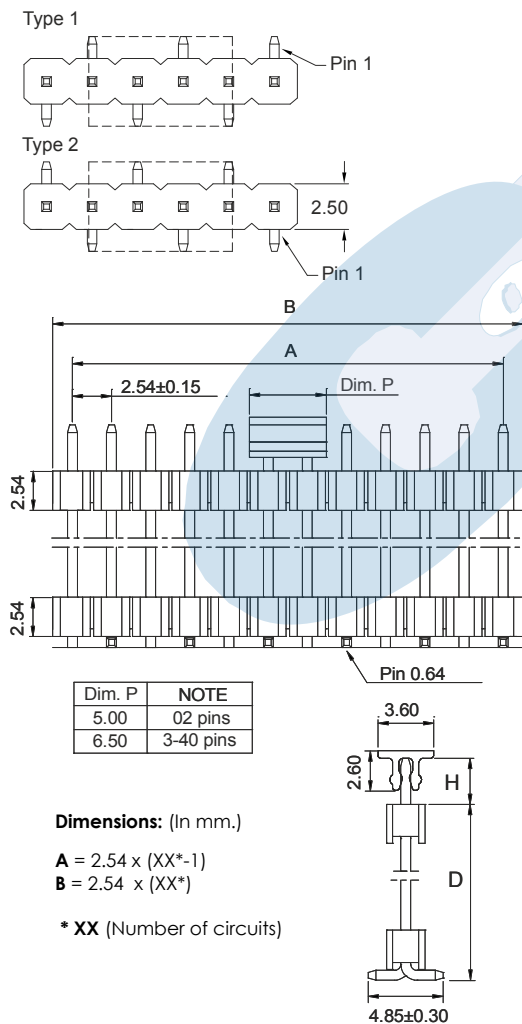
Type 1

Pin 1

Type 2

2.50

Pin 1

B

A

2.54±0.15

Dim. P

2.54

2.54

Pin 0.64

| Dim. P | NOTE |
|---|---|
| 5.00 | 02 pins |
| 6.50 | 3-40 pins |

3.60

2.60

H

D

4.85±0.30

**Dimensions:** (In mm.)

**A** = 2.54 x (XX*-1)
**B** = 2.54 x (XX*)

**\* XX** (Number of circuits)